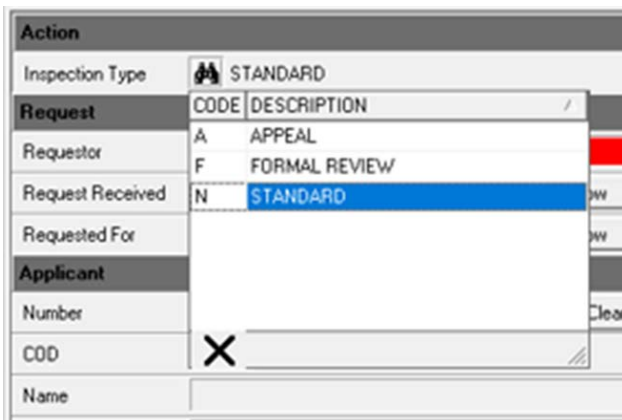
Action

Inspection Type STANDARD

Request

Requestor

Request Received

Requested For

Applicant

Number

COD

Name

| CODE | DESCRIPTION |
|---|---|
| A | APPEAL |
| F | FORMAL REVIEW |
| N | STANDARD |

ow

ow

Clea

X